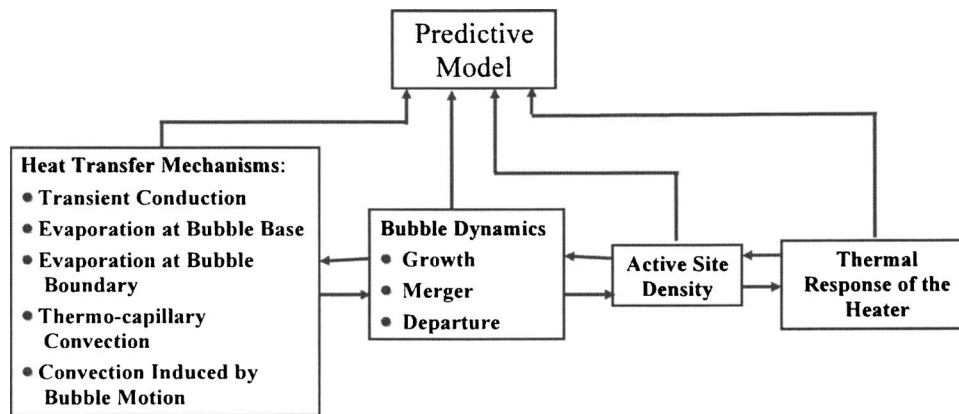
Predictive Model

Heat Transfer Mechanisms:
• Transient Conduction
• Evaporation at Bubble Base
• Evaporation at Bubble Boundary
• Thermo-capillary Convection
• Convection Induced by Bubble Motion

Bubble Dynamics
• Growth
• Merger
• Departure

Active Site Density

Thermal Response of the Heater